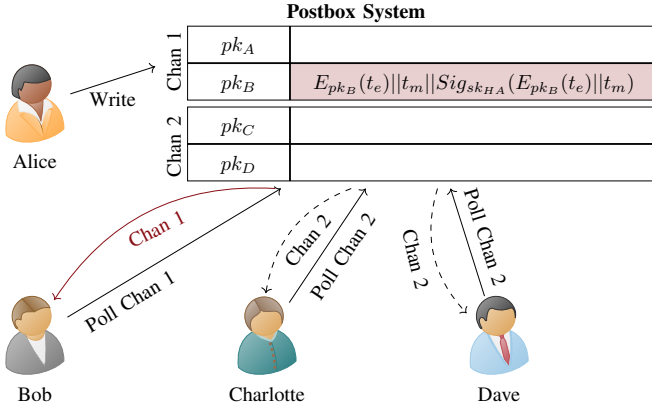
Postbox System

Chan 1

$pk_A$

$pk_B$ | $E_{pk_B}(t_e)||t_m||Sig_{sk_{HA}}(E_{pk_B}(t_e)||t_m)$

Chan 2

$pk_C$

$pk_D$

Write

Alice

Chan 1

Poll Chan 1

Chan 2

Poll Chan 2

Chan 2

Poll Chan 2

Bob

Charlotte

Dave